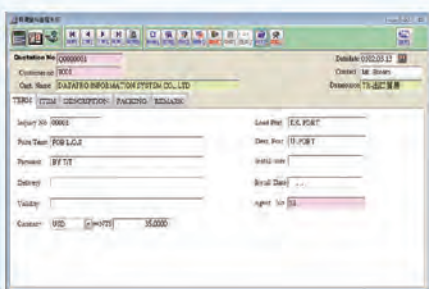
Quotation No Q0000001
Customer no 0001
Cust. Name DATAPRO INFORMATION SYSTEM CO., LTD
Date 2002.03.12
Contact Mr. Brown
Salesperson TS-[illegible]

TERM ITEM DESCRIPTION PACKING REMARK

Inquiry No 00001
Price Term FOB L.O.S
Payment BY T/T
Delivery
Validity
Currency USD Ex. rate 35.0000
Load Port EX. PORT
Dest. Port TO PORT
Install date
Recall Date
Agent No 01